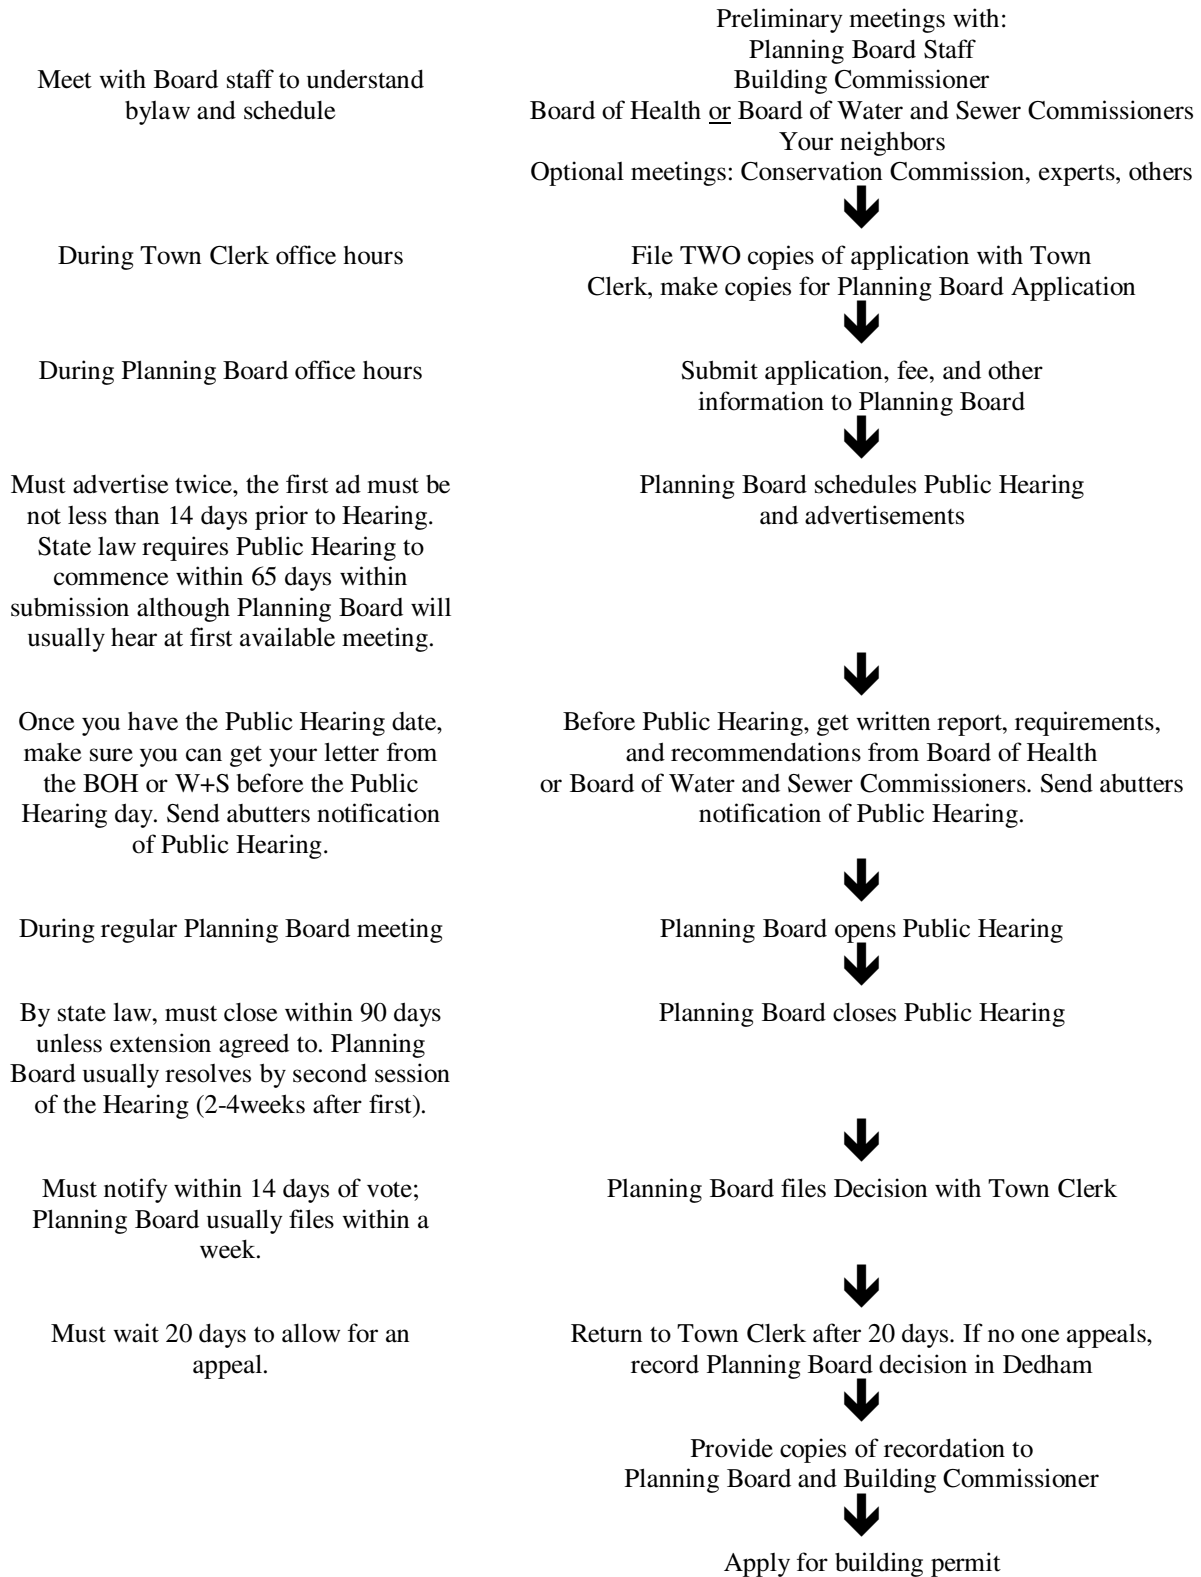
Meet with Board staff to understand bylaw and schedule

Preliminary meetings with:
Planning Board Staff
Building Commissioner
Board of Health or Board of Water and Sewer Commissioners
Your neighbors
Optional meetings: Conservation Commission, experts, others

During Town Clerk office hours

File TWO copies of application with Town Clerk, make copies for Planning Board Application

During Planning Board office hours

Submit application, fee, and other information to Planning Board

Must advertise twice, the first ad must be not less than 14 days prior to Hearing. State law requires Public Hearing to commence within 65 days within submission although Planning Board will usually hear at first available meeting.

Planning Board schedules Public Hearing and advertisements

Once you have the Public Hearing date, make sure you can get your letter from the BOH or W+S before the Public Hearing day. Send abutters notification of Public Hearing.

Before Public Hearing, get written report, requirements, and recommendations from Board of Health or Board of Water and Sewer Commissioners. Send abutters notification of Public Hearing.

During regular Planning Board meeting

Planning Board opens Public Hearing

By state law, must close within 90 days unless extension agreed to. Planning Board usually resolves by second session of the Hearing (2-4weeks after first).

Planning Board closes Public Hearing

Must notify within 14 days of vote; Planning Board usually files within a week.

Planning Board files Decision with Town Clerk

Must wait 20 days to allow for an appeal.

Return to Town Clerk after 20 days. If no one appeals, record Planning Board decision in Dedham

Provide copies of recordation to Planning Board and Building Commissioner

Apply for building permit